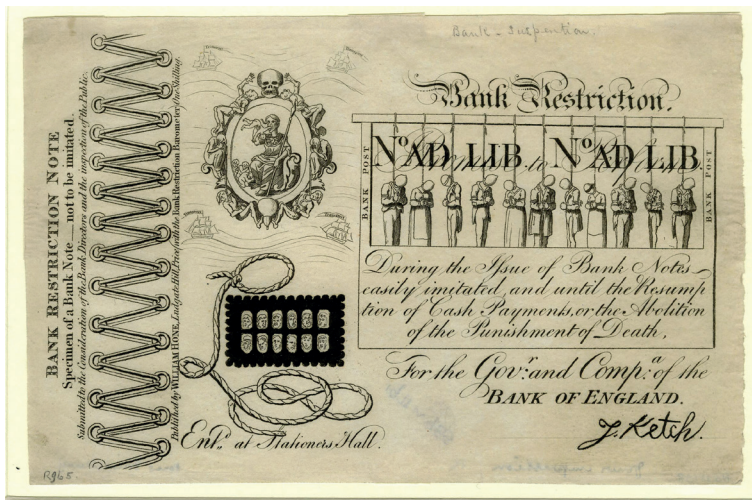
Bank - Inspection

BANK RESTRICTION NOTE

Specimen of a Bank Note — not to be imitated.

Submitted to the Consideration of the Bank Directors and the inspection of the Public

Published by WILLIAM HONE, Ludgate Hill Price with the Bank Restriction Barometer, one Shilling

Bank Restriction.

$N^o$ AD LIB $N^o$ AD LIB

BANK POST

BANK POST

During the Issue of Bank Notes easily imitated, and until the Resumption of Cash Payments, or the Abolition of the Punishment of Death,

For the Gov$^r$. and Comp$^a$. of the BANK OF ENGLAND.

J. Ketch

Ent$^d$. at Stationers Hall.

R965